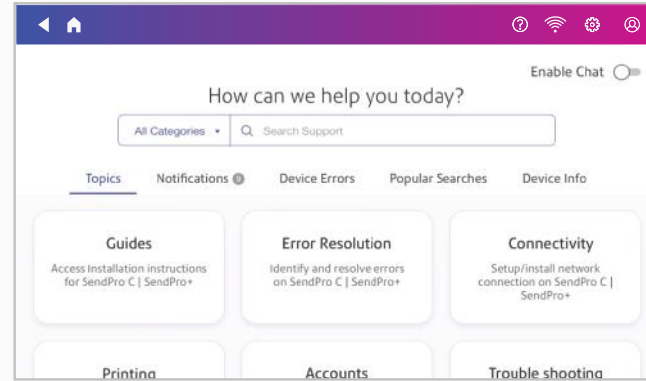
Enable Chat

How can we help you today?

All Categories ▾ Search Support

Topics Notifications Device Errors Popular Searches Device Info

Guides
Access Installation instructions for SendPro C | SendPro+

Error Resolution
Identify and resolve errors on SendPro C | SendPro+

Connectivity
Setup/install network connection on SendPro C | SendPro+

Printing

Accounts

Trouble shooting